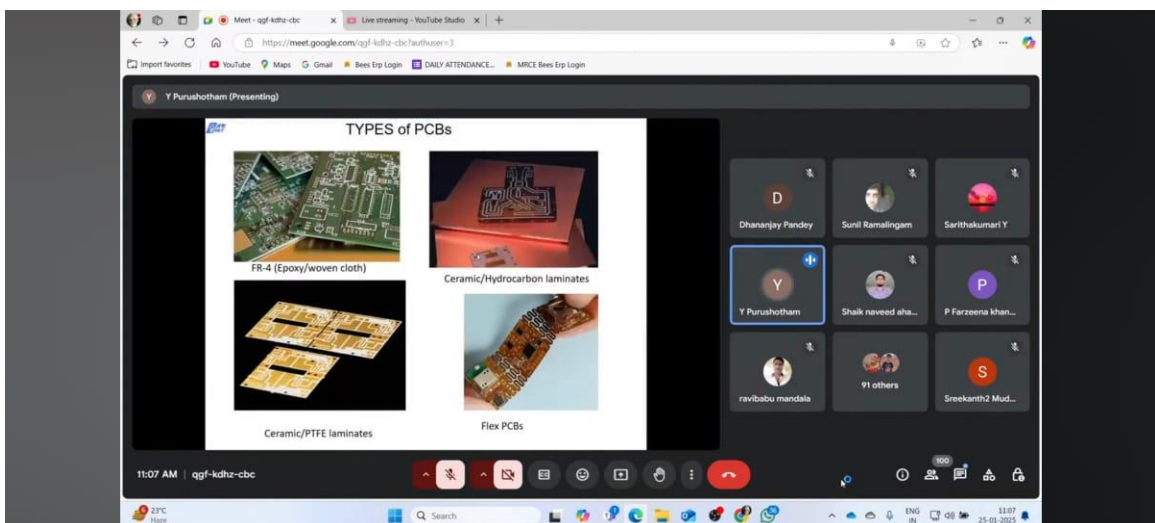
Meet - qgf-kdhz-cbc
Live streaming - YouTube Studio
https://meet.google.com/qgf-kdhz-cbc?authuser=3
Import favorites | YouTube | Maps | Gmail | Bees Erp Login | DAILY ATTENDANCE... | MRCE Bees Erp Login

Y Y Purushotham (Presenting)

TYPES of PCBs

FR-4 (Epoxy/woven cloth)
Ceramic/Hydrocarbon laminates
Ceramic/PTFE laminates
Flex PCBs

D
Dhananjay Pandey
Sunil Ramalingam
Sarithakumari Y
Y
Y Purushotham
Shaik naveed aha...
P
P Farzeena khan...
ravibabu mandala
91 others
S
Sreekanth2 Mud...

11:07 AM | qgf-kdhz-cbc

100

23°C
Haze
Search
ENG
IN
11:07
25-01-2025